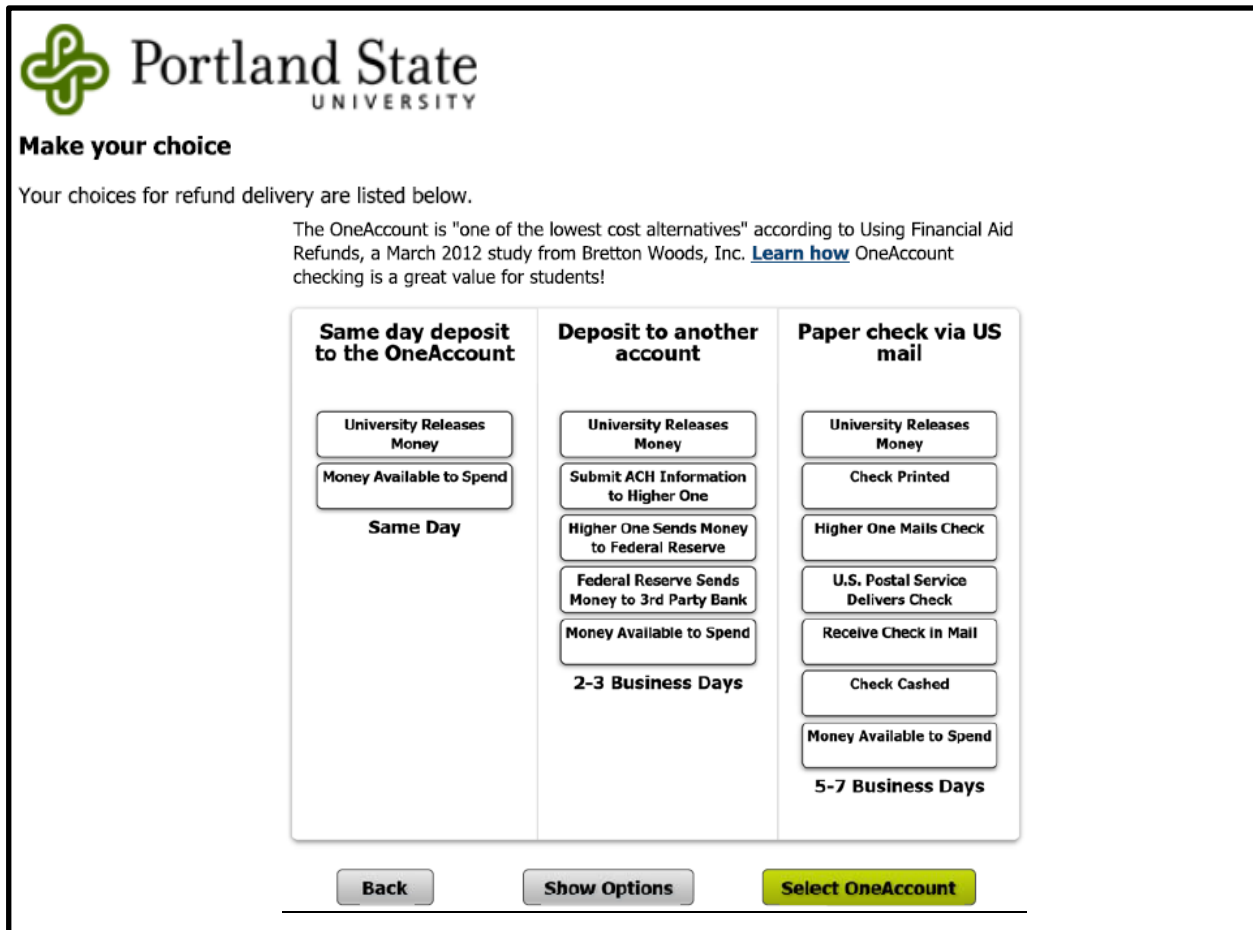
Portland State
UNIVERSITY

Make your choice

Your choices for refund delivery are listed below.

The OneAccount is "one of the lowest cost alternatives" according to Using Financial Aid Refunds, a March 2012 study from Bretton Woods, Inc. Learn how OneAccount checking is a great value for students!

Same day deposit to the OneAccount

University Releases Money

Money Available to Spend

Same Day

Deposit to another account

University Releases Money

Submit ACH Information to Higher One

Higher One Sends Money to Federal Reserve

Federal Reserve Sends Money to 3rd Party Bank

Money Available to Spend

2-3 Business Days

Paper check via US mail

University Releases Money

Check Printed

Higher One Mails Check

U.S. Postal Service Delivers Check

Receive Check in Mail

Check Cashed

Money Available to Spend

5-7 Business Days

Back

Show Options

Select OneAccount